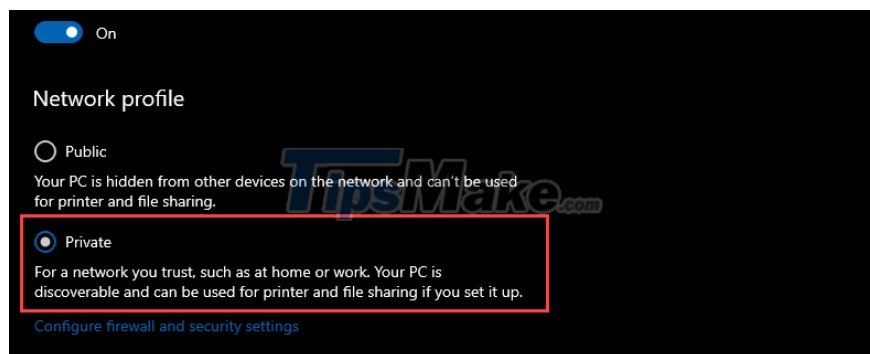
On

Network profile

Public

Your PC is hidden from other devices on the network and can't be used for printer and file sharing.

TipsMake.com

Private

For a network you trust, such as at home or work. Your PC is discoverable and can be used for printer and file sharing if you set it up.

Configure firewall and security settings